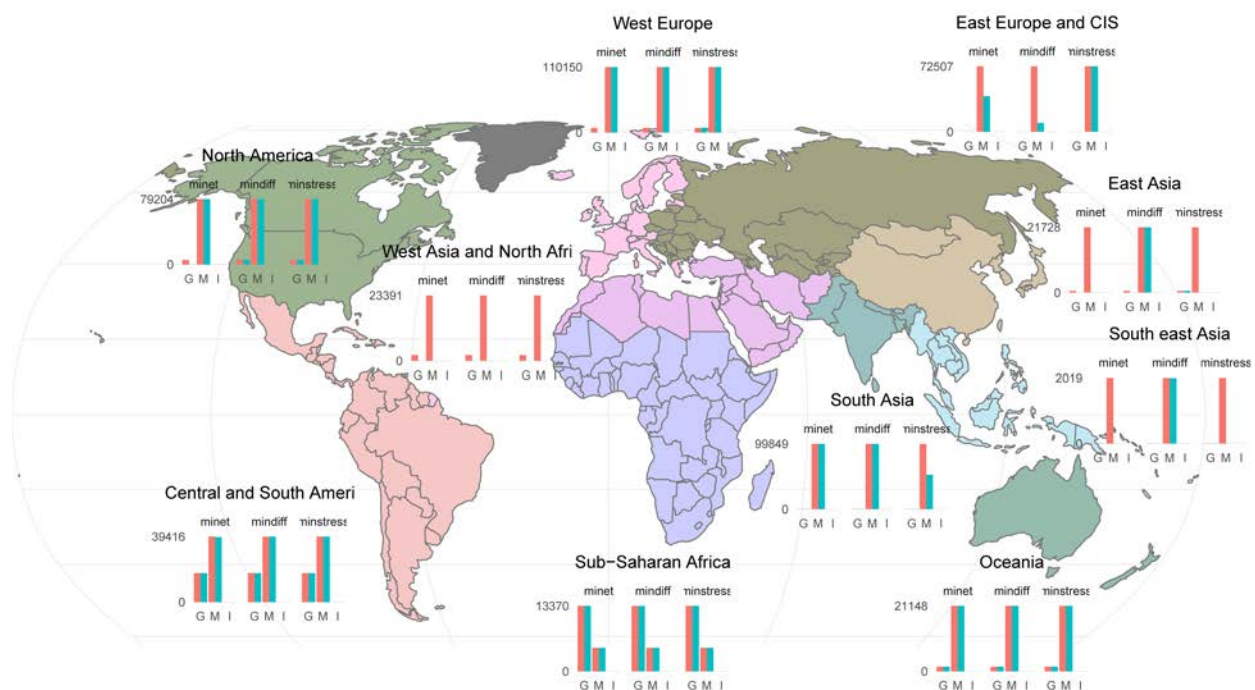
West Europe

minet mindiff ninstress

110150

0

G M I G M I G M

East Europe and CIS

minet mindiff ninstress

72507

0

G M I G M I G M I

North America

minet mindiff ninstress

79204

0

G M I G M I G M I

East Asia

minet mindiff ninstress

21728

0

G M I G M I G M I

West Asia and North Afri

minet mindiff ninstress

23391

0

G M I G M I G M I

South east Asia

minet mindiff ninstress

2019

G M I G M I G M I

South Asia

minet mindiff ninstress

99849

0

G M I G M I G M I

Central and South Ameri

minet mindiff ninstress

39416

0

G M I G M I G M I

Sub−Saharan Africa

minet mindiff ninstress

13370

0

G M I G M I G M I

Oceania

minet mindiff ninstress

21148

0

G M I G M I G M I